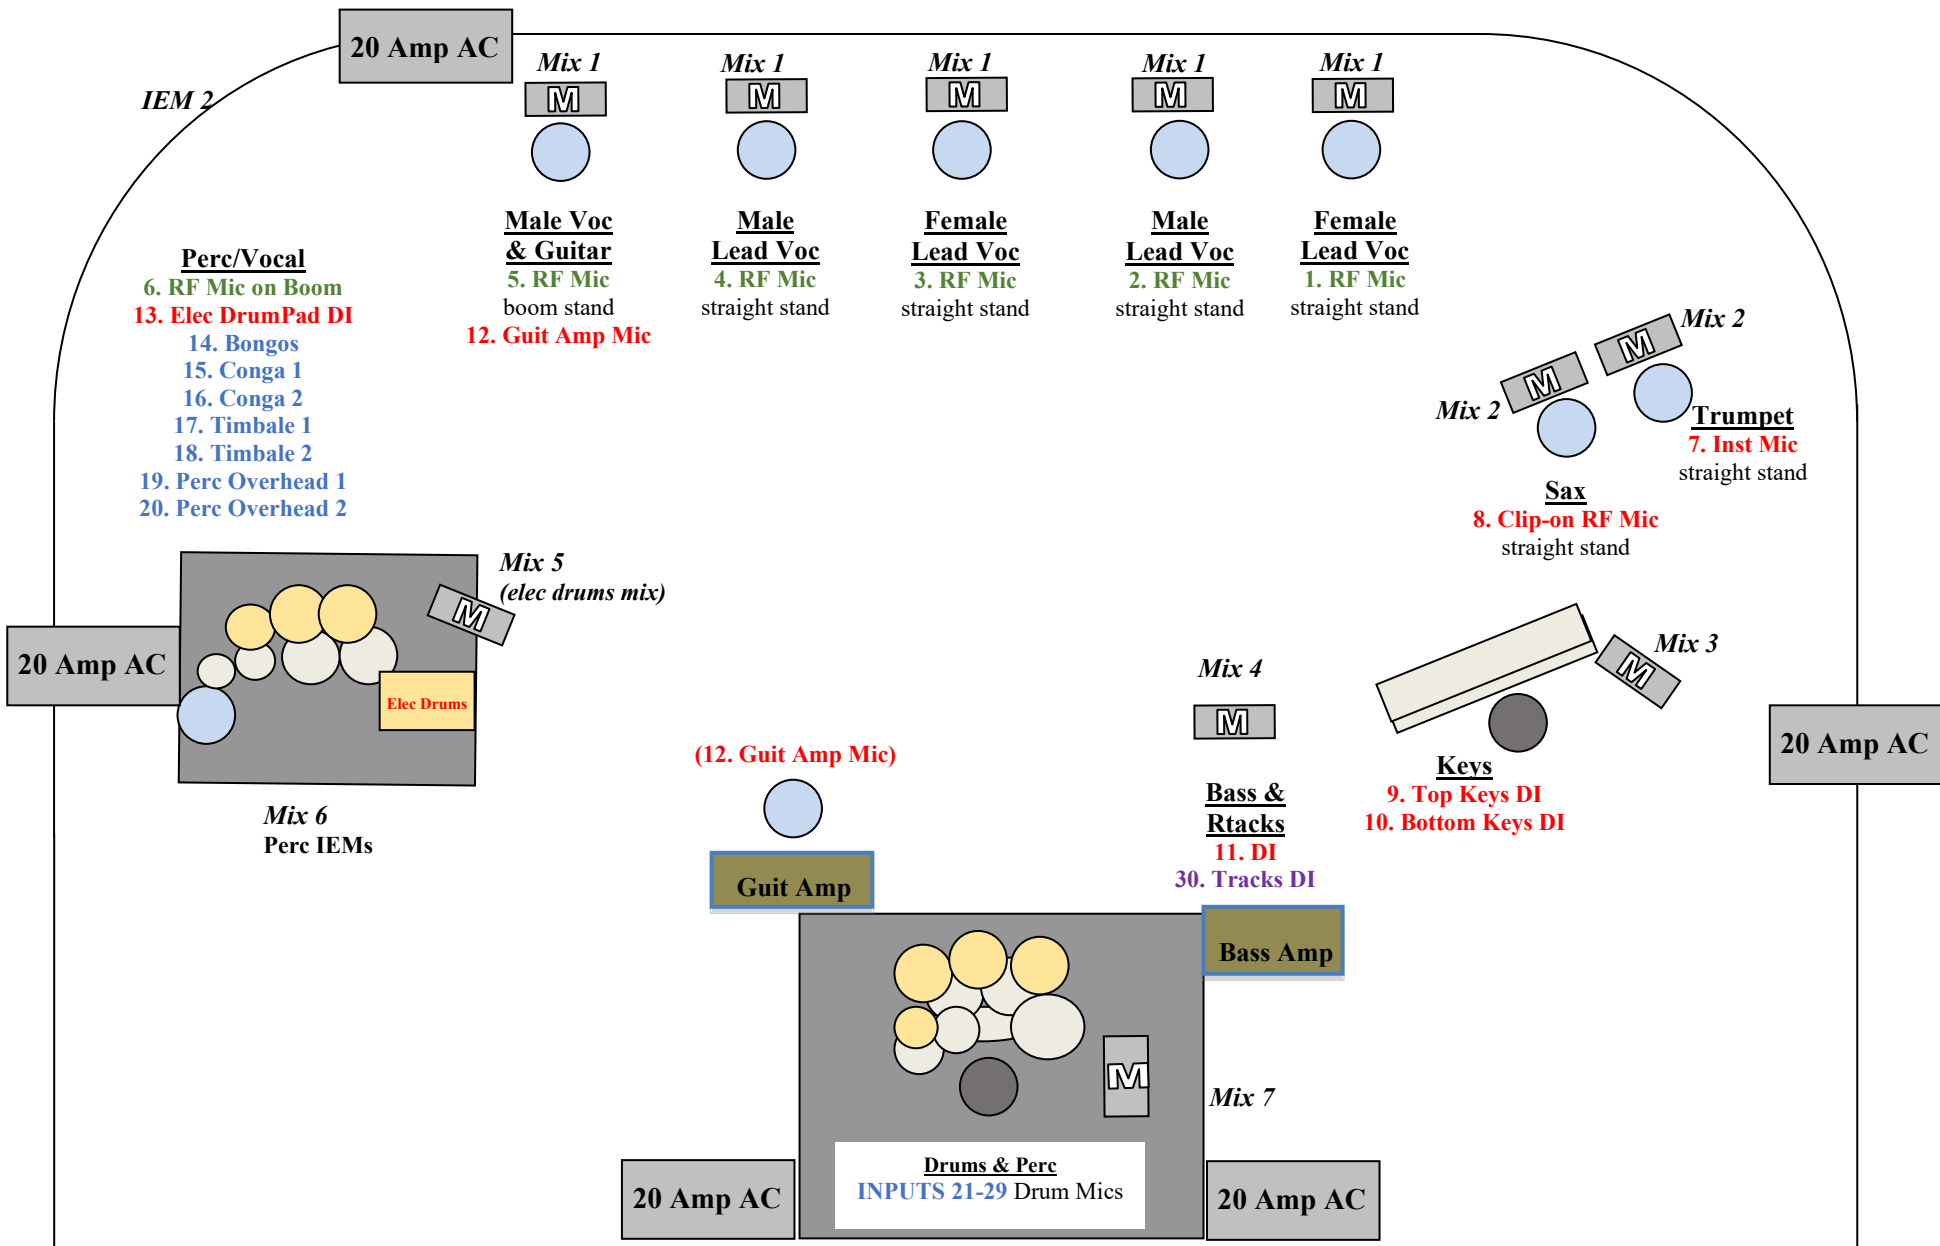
20 Amp AC

IEM 2

Mix 1
M
Male Voc & Guitar
5. RF Mic
boom stand
12. Guit Amp Mic

Mix 1
M
Male Lead Voc
4. RF Mic
straight stand

Mix 1
M
Female Lead Voc
3. RF Mic
straight stand

Mix 1
M
Male Lead Voc
2. RF Mic
straight stand

Mix 1
M
Female Lead Voc
1. RF Mic
straight stand

Perc/Vocal
6. RF Mic on Boom
13. Elec DrumPad DI
14. Bongos
15. Conga 1
16. Conga 2
17. Timbale 1
18. Timbale 2
19. Perc Overhead 1
20. Perc Overhead 2

Mix 2
M
M
Mix 2
Trumpet
7. Inst Mic
straight stand
Sax
8. Clip-on RF Mic
straight stand

Mix 5
(elec drums mix)
M
20 Amp AC
Elec Drums
Mix 6
Perc IEMs

Mix 4
M
Mix 3
M
20 Amp AC

(12. Guit Amp Mic)
Guit Amp

Bass & Rtracks
11. DI
30. Tracks DI

Keys
9. Top Keys DI
10. Bottom Keys DI

Bass Amp
M
Mix 7

20 Amp AC
Drums & Perc
INPUTS 21-29 Drum Mics
20 Amp AC